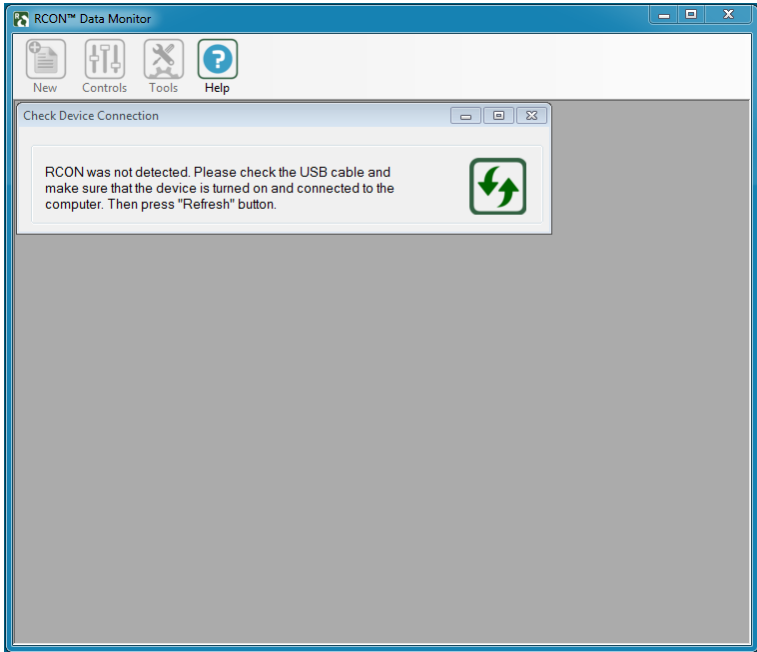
RCON™ Data Monitor

New Controls Tools Help

Check Device Connection

RCON was not detected. Please check the USB cable and make sure that the device is turned on and connected to the computer. Then press "Refresh" button.